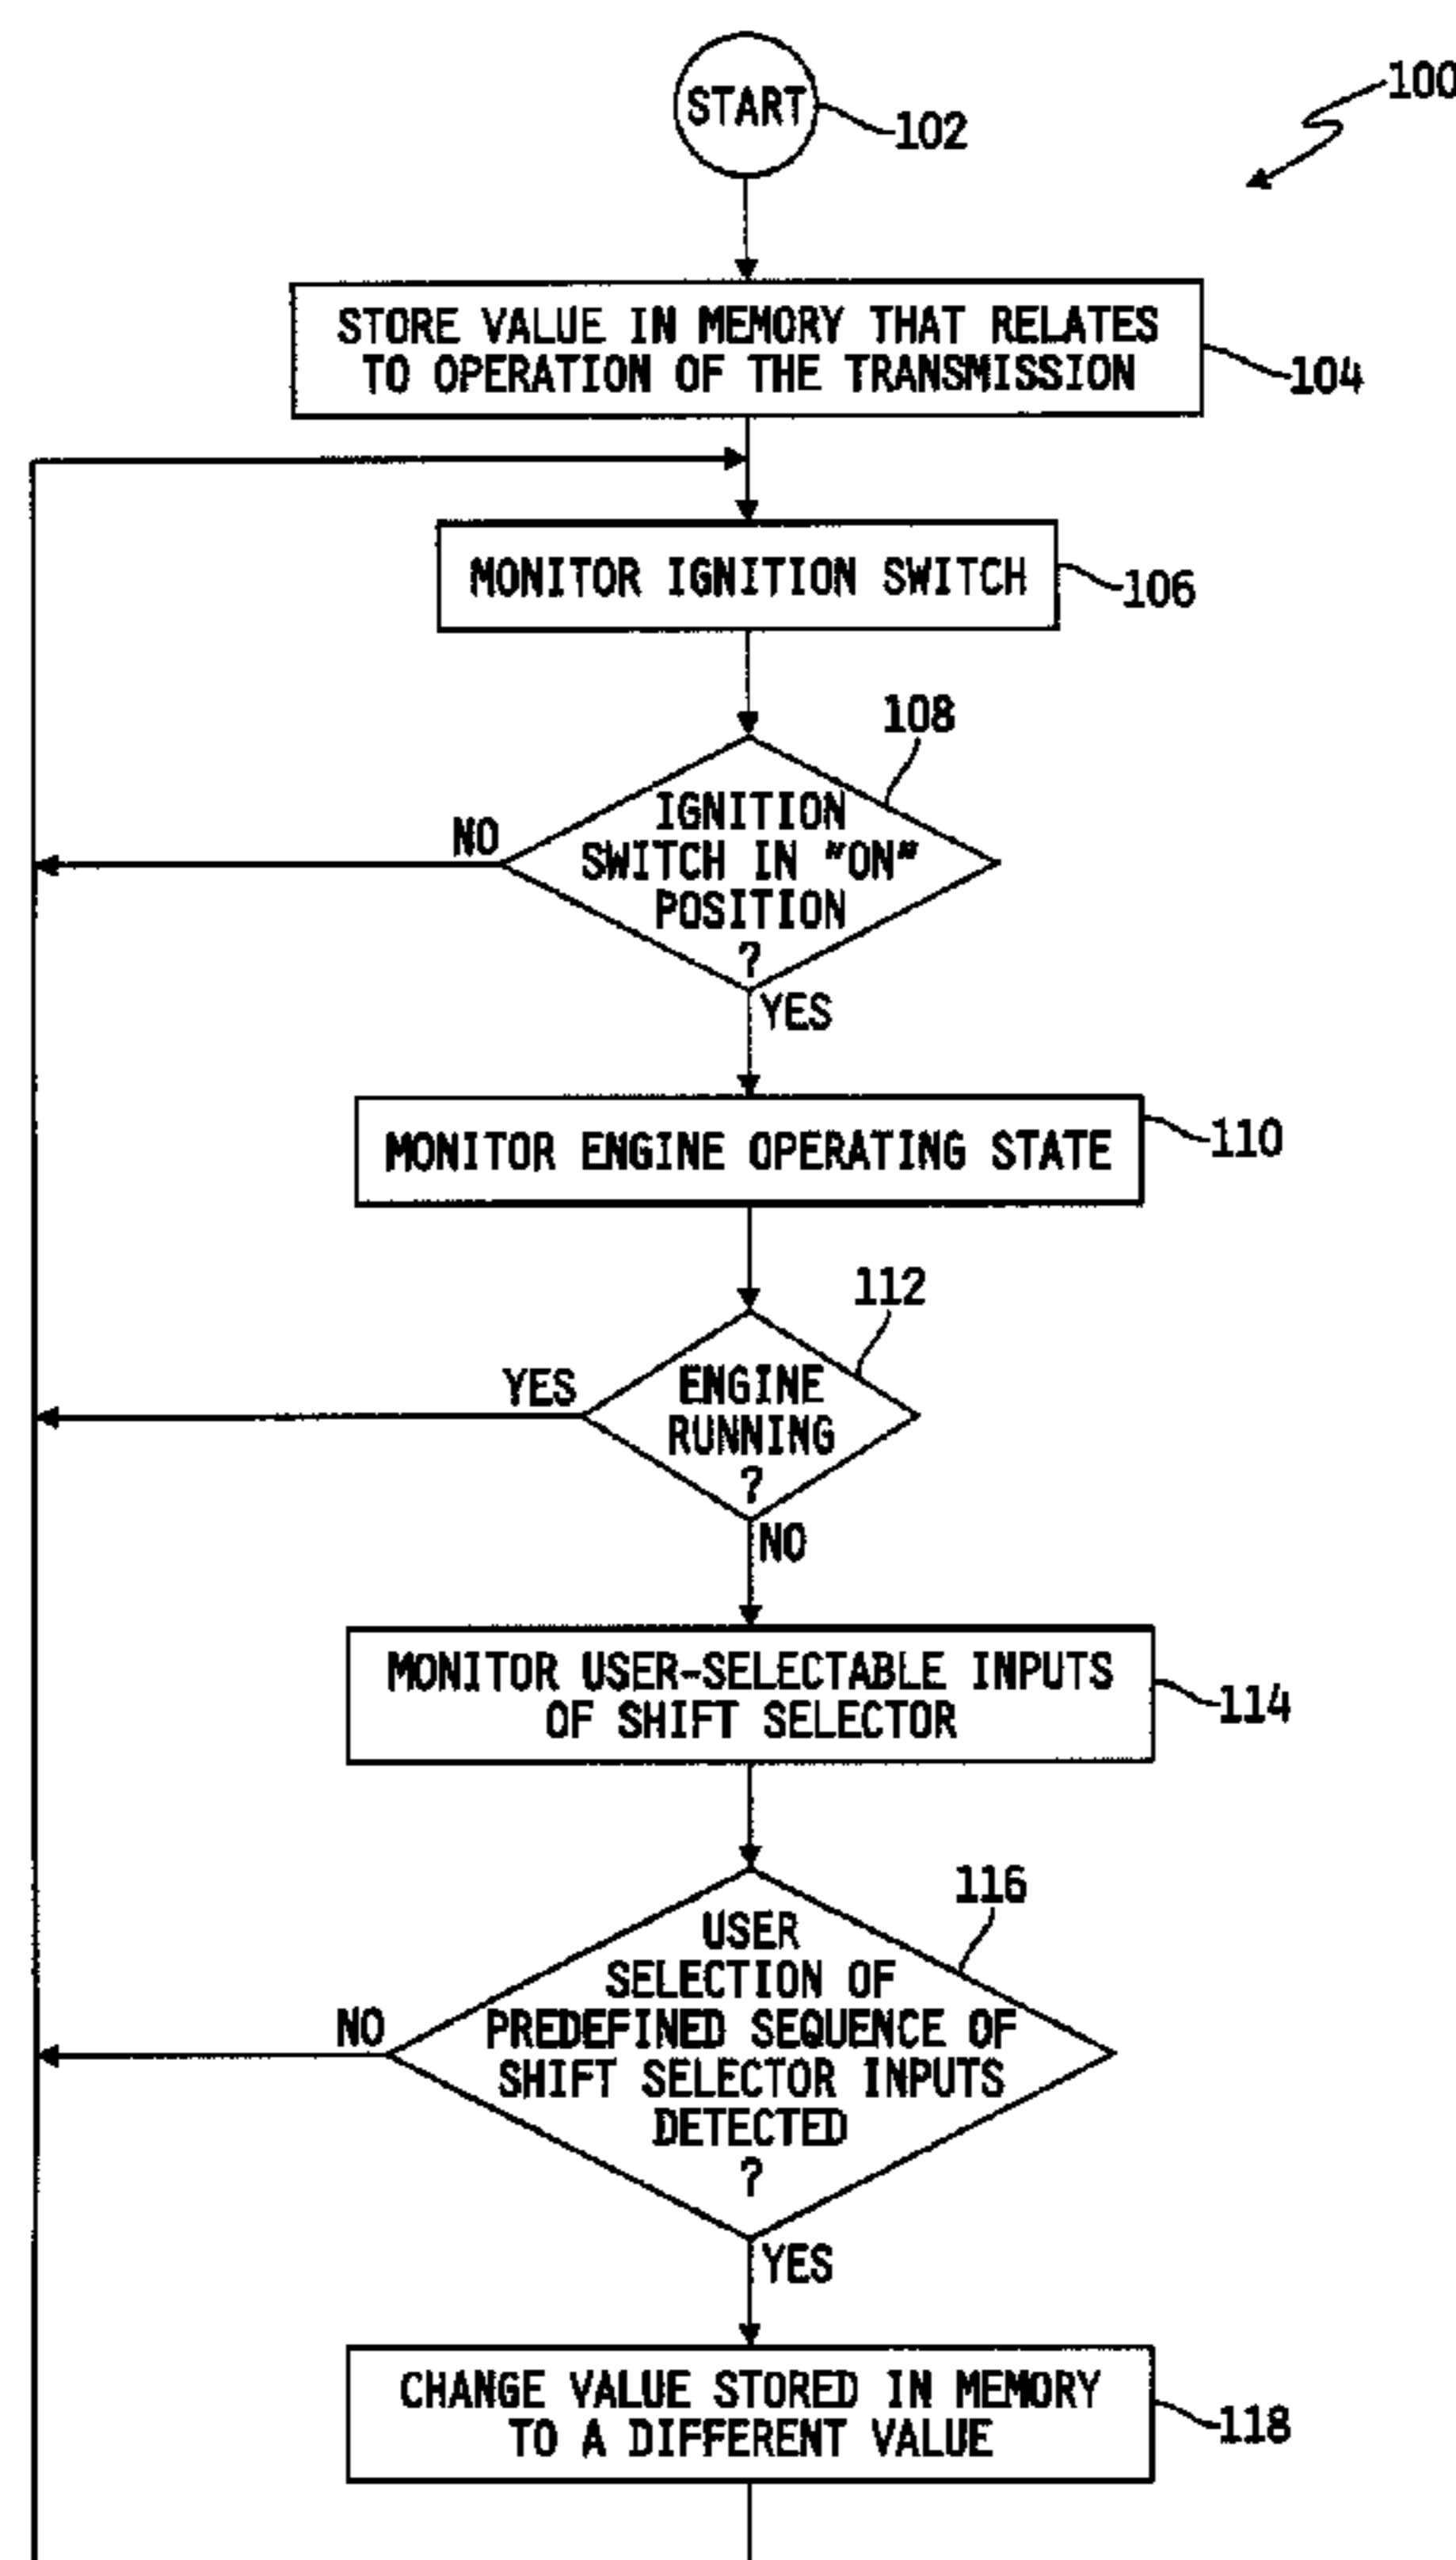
100

START 102

STORE VALUE IN MEMORY THAT RELATES TO OPERATION OF THE TRANSMISSION 104

MONITOR IGNITION SWITCH 106

108

IGNITION SWITCH IN "ON" POSITION ?

NO

YES

MONITOR ENGINE OPERATING STATE 110

112

ENGINE RUNNING ?

YES

NO

MONITOR USER-SELECTABLE INPUTS OF SHIFT SELECTOR 114

116

USER SELECTION OF PREDEFINED SEQUENCE OF SHIFT SELECTOR INPUTS DETECTED ?

NO

YES

CHANGE VALUE STORED IN MEMORY TO A DIFFERENT VALUE 118